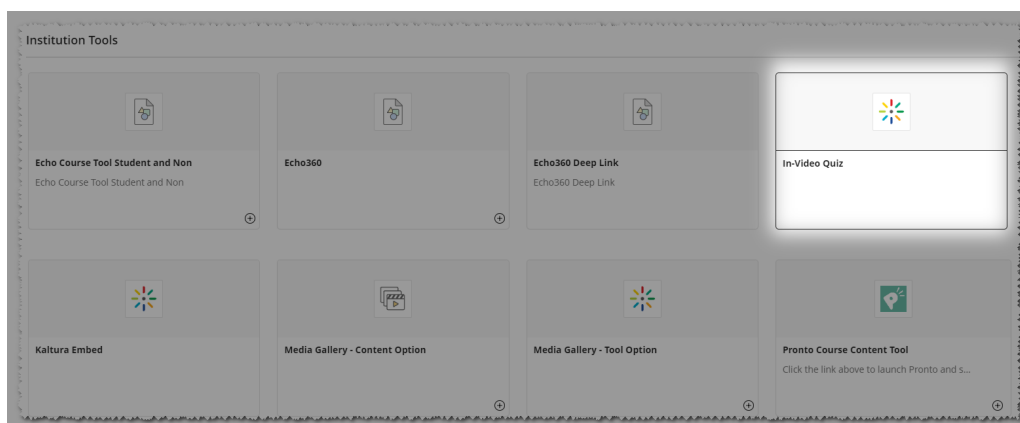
Institution Tools

Echo Course Tool Student and Non
Echo Course Tool Student and Non

Echo360

Echo360 Deep Link
Echo360 Deep Link

In-Video Quiz

Kaltura Embed

Media Gallery - Content Option

Media Gallery - Tool Option

Pronto Course Content Tool
Click the link above to launch Pronto and s...